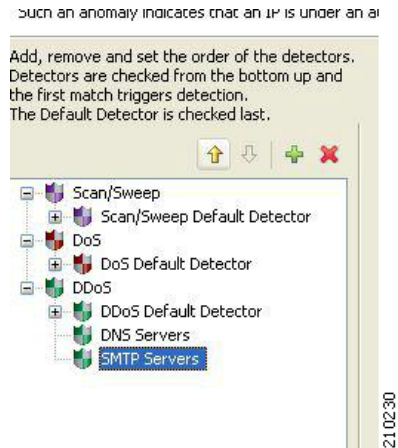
Such an anomaly indicates that an IP is under an a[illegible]

Add, remove and set the order of the detectors. Detectors are checked from the bottom up and the first match triggers detection. The Default Detector is checked last.

Scan/Sweep
Scan/Sweep Default Detector
DoS
DoS Default Detector
DDoS
DDoS Default Detector
DNS Servers
SMTP Servers

210230